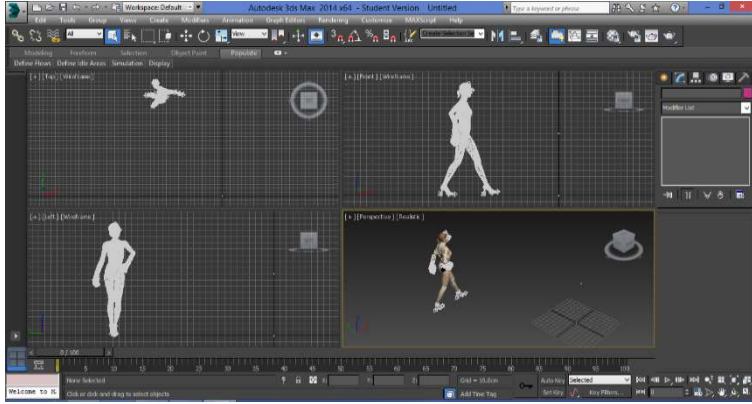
Workspace: Default
Autodesk 3ds Max 2014 x64 - Student Version Untitled
Type a keyword or phrase
Edit Tools Group Views Create Modifiers Animation Graph Editors Rendering Customize MAXScript Help
All
View
Create Selection Se
Modeling Freeform Selection Object Paint Populate
Define Flows Define Idle Areas Simulation Display
[ + ] [ Top ] [ Wireframe ]
[ + ] [ Front ] [ Wireframe ]
[ + ] [ Left ] [ Wireframe ]
[ + ] [ Perspective ] [ Realistic ]
Modifier List
0 / 100
0 5 10 15 20 25 30 35 40 45 50 55 60 65 70 75 80 85 90 95 100
Welcome to M
None Selected
Click or click-and-drag to select objects
X: Y: Z:
Grid = 10.0cm
Add Time Tag
Auto Key Selected
Set Key Key Filters...